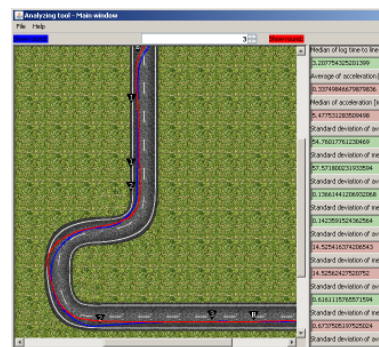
Analyzing tool - Main window

File Help

3

Show round

Median of log time to line

0.207754325201399

Average of acceleration

0.3374984667879836

Median of acceleration [

5.477531283509498

Standard deviation of av

54.78017761230469

Standard deviation of av

57.57180023193594

Standard deviation of me

0.13661441206932068

Standard deviation of me

0.1423591524362564

Standard deviation of av

14.525416374206543

Standard deviation of me

14.525624275207 52

Standard deviation of av

0.6161115765571594

Standard deviation of me

0.6737505197525024

Standard deviation of av

1

1

2

2

3

3